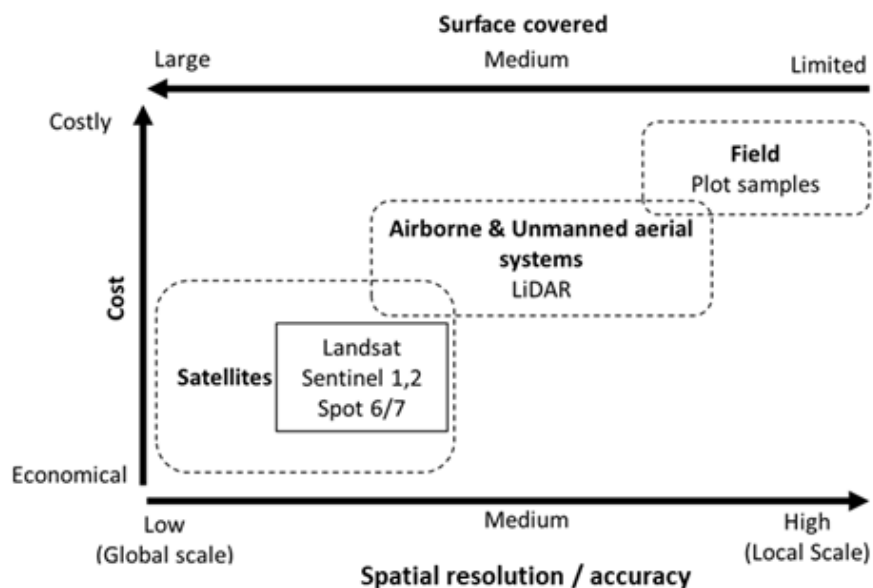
Surface covered

Large

Medium

Limited

Costly

Cost

Economical

Field
Plot samples

Airborne & Unmanned aerial systems
LiDAR

Satellites

Landsat
Sentinel 1,2
Spot 6/7

Low
(Global scale)

Medium

High
(Local Scale)

Spatial resolution / accuracy